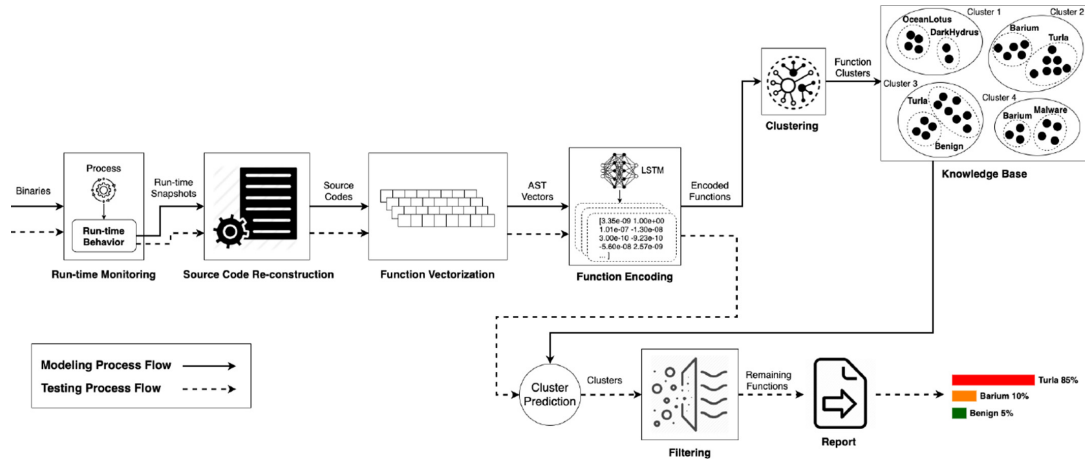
Binaries

Process

Run-time Behavior

Run-time Monitoring

Run-time Snapshots

Source Code Re-construction

Source Codes

Function Vectorization

AST Vectors

LSTM

[3.35e-09 1.00e+00
1.01e-07 -1.30e-08
3.00e-10 -9.23e-10
-5.60e-08 2.57e-09
...]

Function Encoding

Encoded Functions

Clustering

Function Clusters

Cluster 1
OceanLotus
DarkHydrus

Cluster 2
Barium
Turla

Cluster 3
Turla
Benign

Cluster 4
Barium
Malware

Knowledge Base

Modeling Process Flow

Testing Process Flow

Cluster Prediction

Clusters

Filtering

Remaining Functions

Report

Turla 85%
Barium 10%
Benign 5%